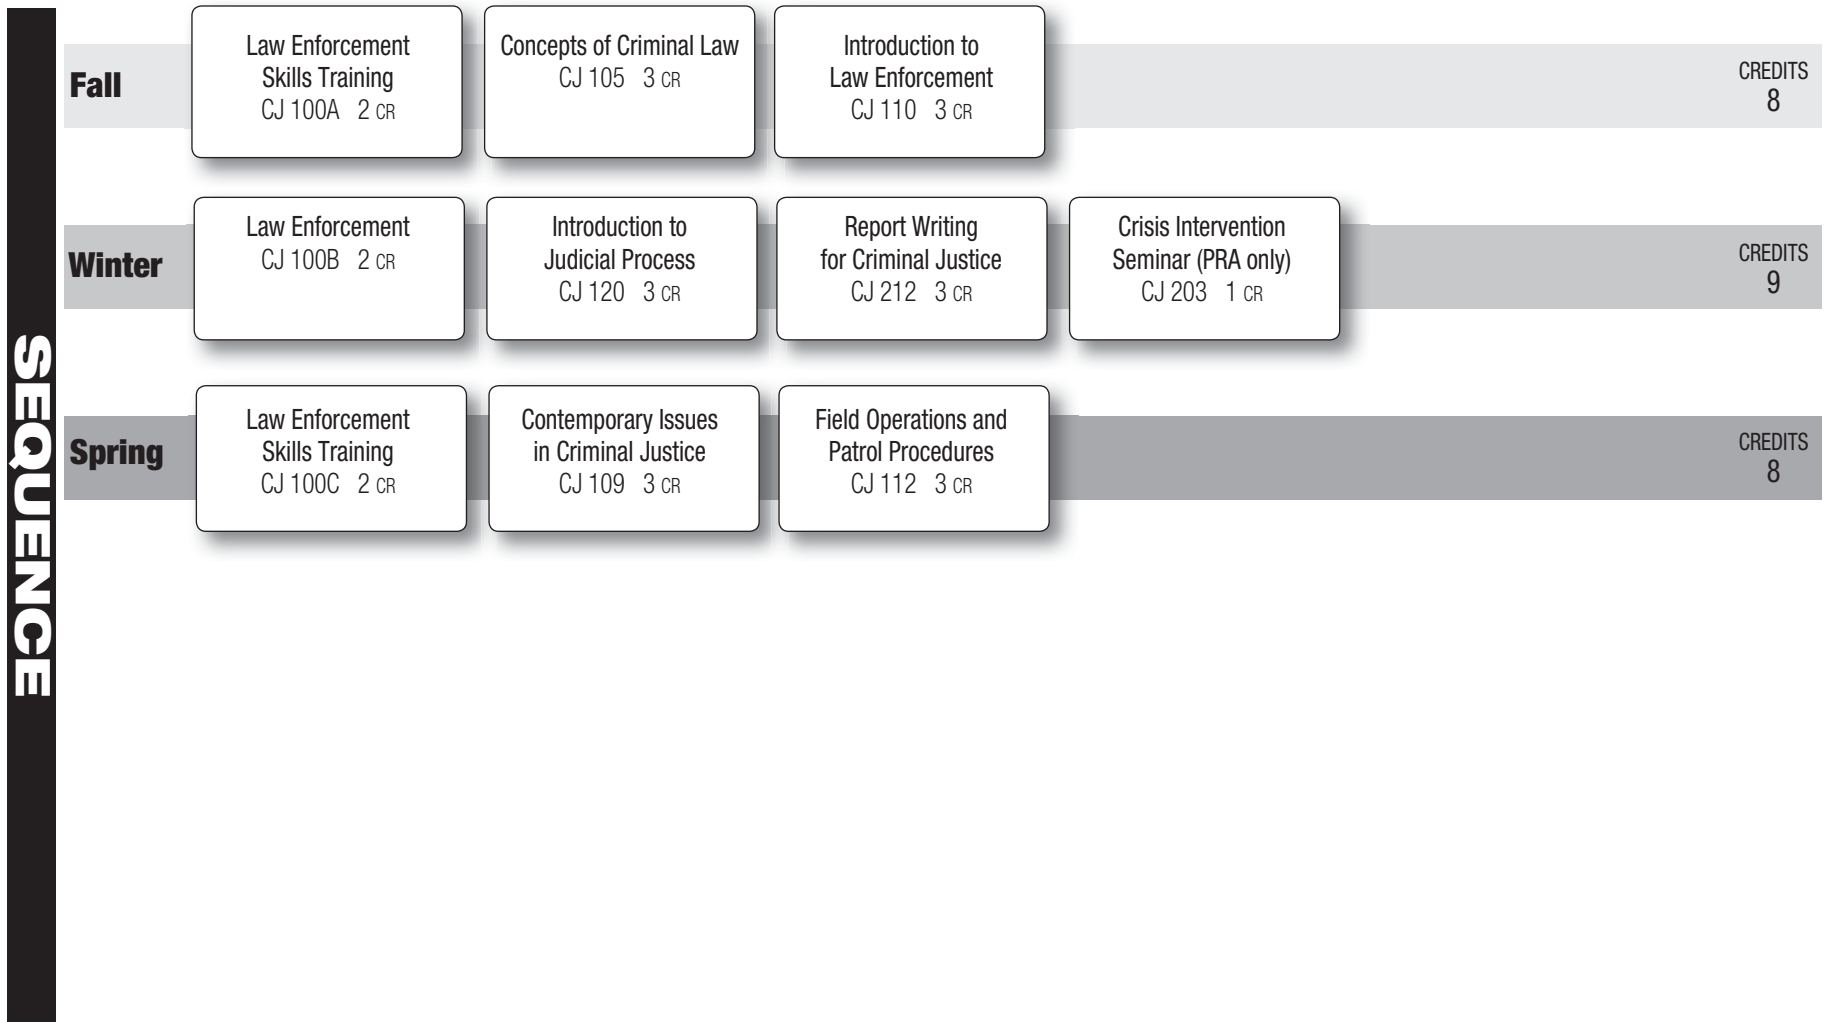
SEQUENCE

Fall

Law Enforcement Skills Training
CJ 100A 2 CR

Concepts of Criminal Law
CJ 105 3 CR

Introduction to Law Enforcement
CJ 110 3 CR

CREDITS
8

Winter

Law Enforcement
CJ 100B 2 CR

Introduction to Judicial Process
CJ 120 3 CR

Report Writing for Criminal Justice
CJ 212 3 CR

Crisis Intervention Seminar (PRA only)
CJ 203 1 CR

CREDITS
9

Spring

Law Enforcement Skills Training
CJ 100C 2 CR

Contemporary Issues in Criminal Justice
CJ 109 3 CR

Field Operations and Patrol Procedures
CJ 112 3 CR

CREDITS
8